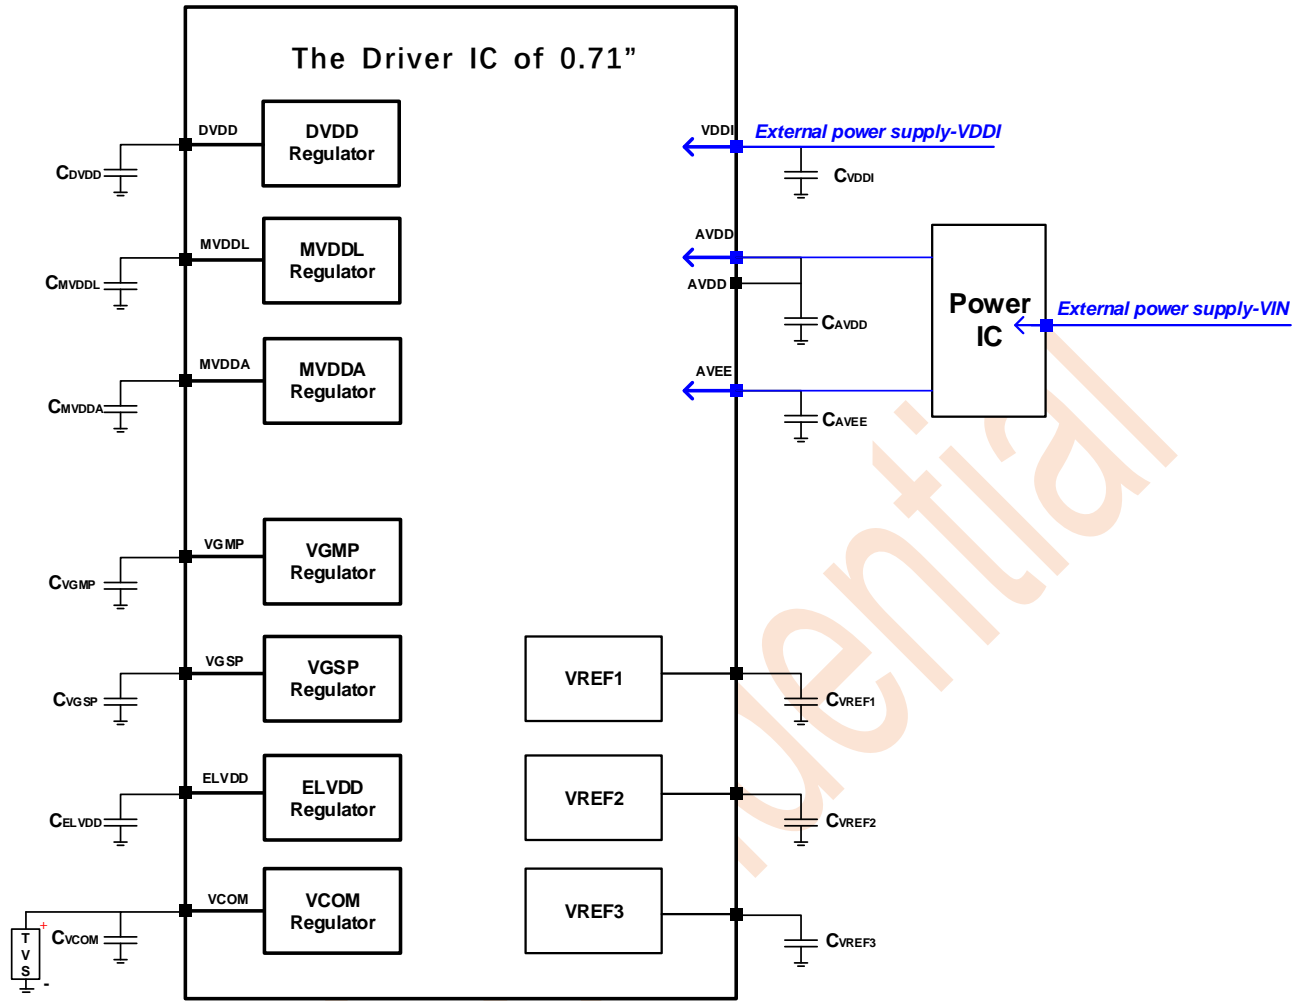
The Driver IC of 0.71”

DVDD
DVDD Regulator
$C_{DVDD}$

MVDDL
MVDDL Regulator
$C_{MVDDL}$

MVDDA
MVDDA Regulator
$C_{MVDDA}$

VGMP
VGMP Regulator
$C_{VGMP}$

VGSP
VGSP Regulator
$C_{VGSP}$

ELVDD
ELVDD Regulator
$C_{ELVDD}$

VCOM
VCOM Regulator
$C_{VCOM}$
T V S
+
-

VDDI
External power supply-VDDI
$C_{VDDI}$

AVDD
AVDD
$C_{AVDD}$

Power IC
External power supply-VIN

AVEE
$C_{AVEE}$

VREF1
$C_{VREF1}$

VREF2
$C_{VREF2}$

VREF3
$C_{VREF3}$

ential